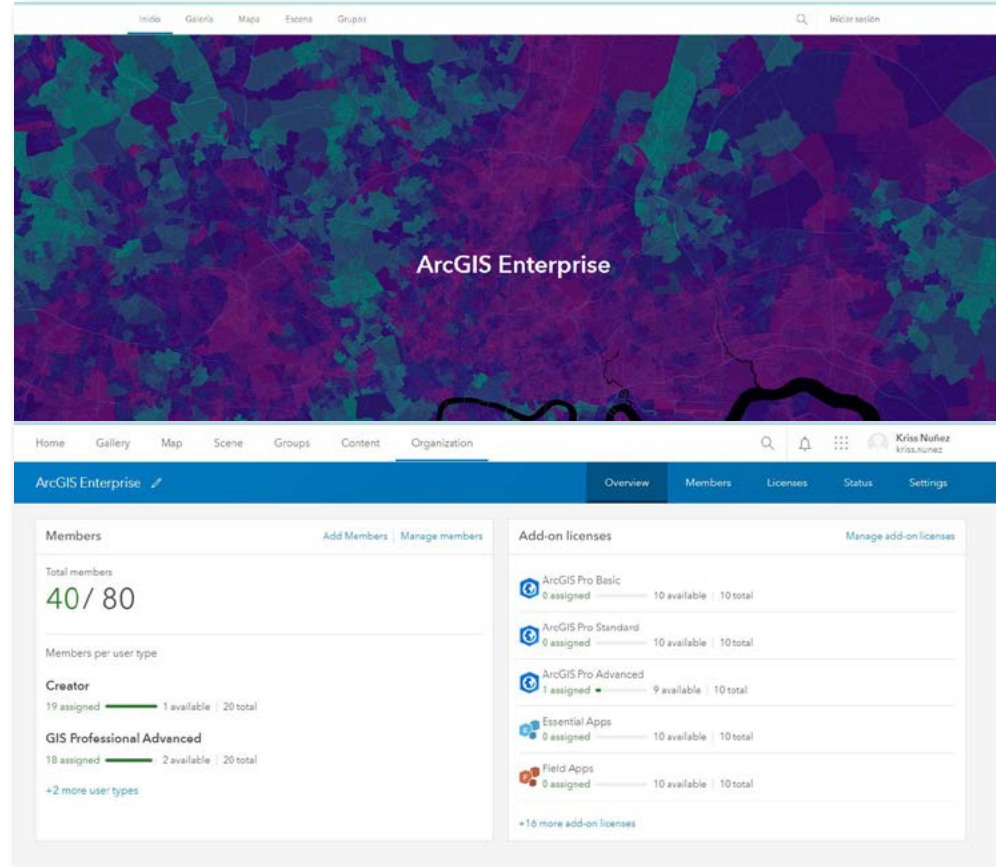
Inicio Galería Mapa Escena Grupos

Iniciar sesión

ArcGIS Enterprise

Home Gallery Map Scene Groups Content Organization

Kriss Nuñez
kriss.nunez

ArcGIS Enterprise

Overview Members Licenses Status Settings

Members

Add Members | Manage members

Total members

40/ 80

Members per user type

Creator
19 assigned 1 available | 20 total

GIS Professional Advanced
18 assigned 2 available | 20 total

+2 more user types

Add-on licenses

Manage add-on licenses

ArcGIS Pro Basic
0 assigned 10 available | 10 total

ArcGIS Pro Standard
0 assigned 10 available | 10 total

ArcGIS Pro Advanced
1 assigned 9 available | 10 total

Essential Apps
0 assigned 10 available | 10 total

Field Apps
0 assigned 10 available | 10 total

+16 more add-on licenses